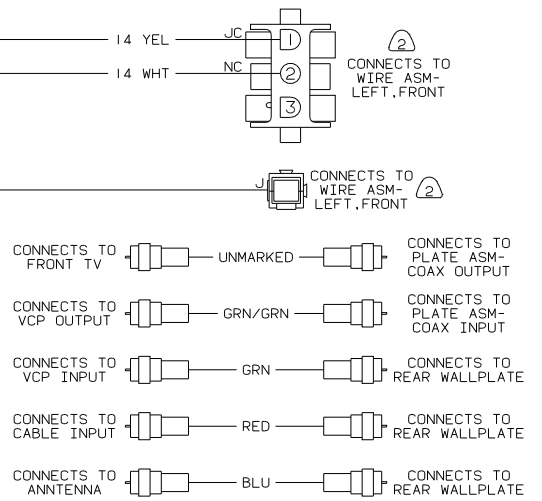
14 YEL
JC
1
14 WHT
NC
2
3
2
CONNECTS TO WIRE ASM- LEFT,FRONT

J
CONNECTS TO WIRE ASM- LEFT,FRONT
2

CONNECTS TO FRONT TV
UNMARKED
CONNECTS TO PLATE ASM- COAX OUTPUT

CONNECTS TO VCP OUTPUT
GRN/GRN
CONNECTS TO PLATE ASM- COAX INPUT

CONNECTS TO VCP INPUT
GRN
CONNECTS TO REAR WALLPLATE

CONNECTS TO CABLE INPUT
RED
CONNECTS TO REAR WALLPLATE

CONNECTS TO ANNTENNA
BLU
CONNECTS TO REAR WALLPLATE